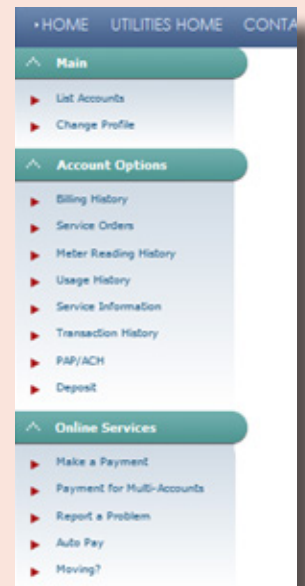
• HOME UTILITIES HOME CONTA

Main

List Accounts
Change Profile

Account Options

Billing History
Service Orders
Meter Reading History
Usage History
Service Information
Transaction History
PAP/ACH
Deposit

Online Services

Make a Payment
Payment for Multi-Accounts
Report a Problem
Auto Pay
Moving?